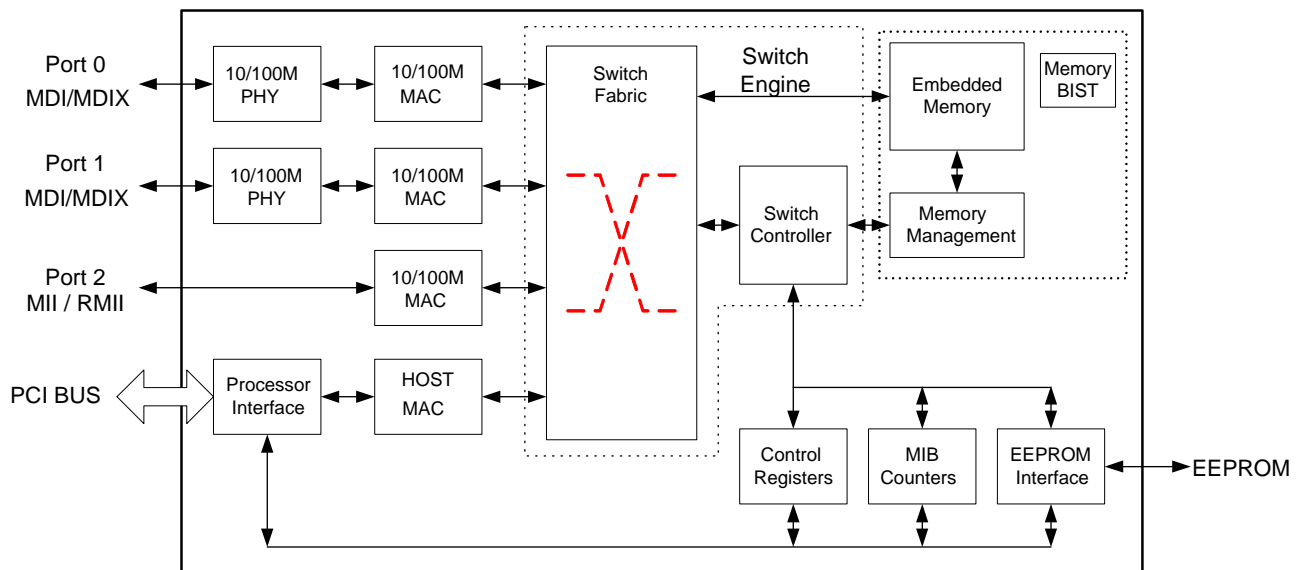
Port 0
MDI/MDIX

Port 1
MDI/MDIX

Port 2
MII / RMII

PCI BUS

10/100M
PHY

10/100M
MAC

10/100M
PHY

10/100M
MAC

10/100M
MAC

Processor
Interface

HOST
MAC

Switch
Fabric

Switch
Engine

Switch
Controller

Embedded
Memory

Memory
BIST

Memory
Management

Control
Registers

MIB
Counters

EEPROM
Interface

EEPROM